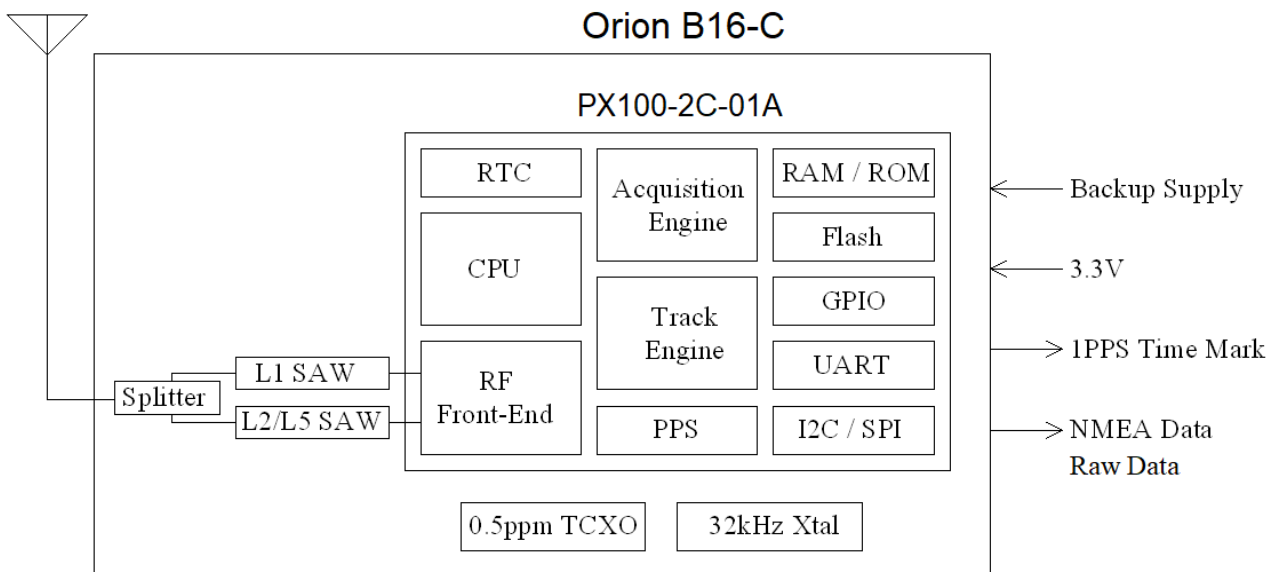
Orion B16-C

PX100-2C-01A

RTC

Acquisition Engine

RAM / ROM

Flash

CPU

Track Engine

GPIO

UART

Splitter

L1 SAW

L2/L5 SAW

RF Front-End

PPS

I2C / SPI

0.5ppm TCXO

32kHz Xtal

Backup Supply

3.3V

1PPS Time Mark

NMEA Data
Raw Data